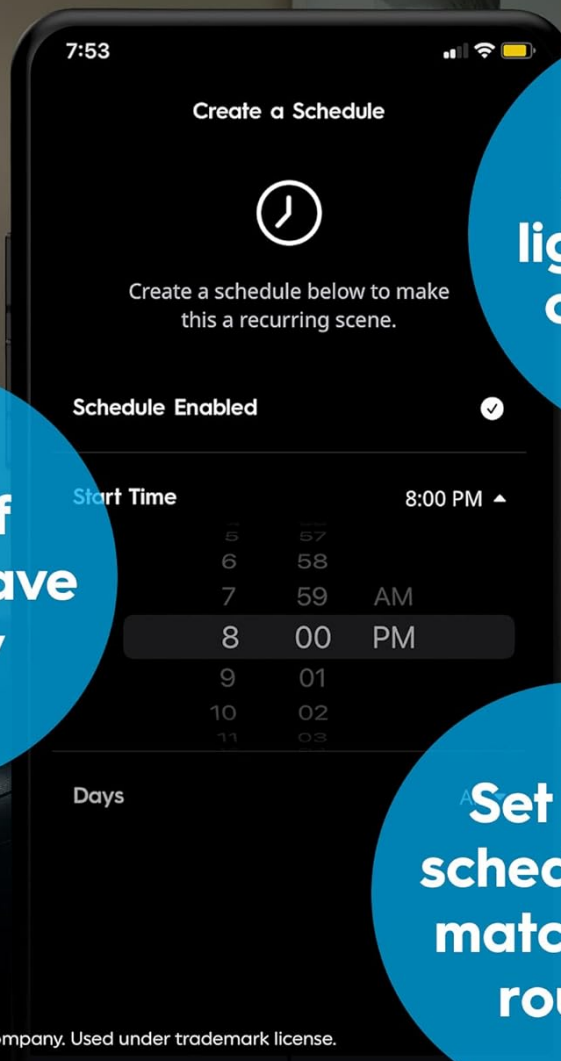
7:53

Create a Schedule

Create a schedule below to make this a recurring scene.

Schedule Enabled

Start Time

8:00 PM

| | | |
|---|---|---|
| 5 | 57 | |
| 6 | 58 | |
| 7 | 59 | AM |
| 8 | 00 | PM |
| 9 | 01 | |
| 10 | 02 | |
| 11 | 03 | |

Days

lig
c

f
ave
y

Set
sched
matc
rou

mpany. Used under trademark license.